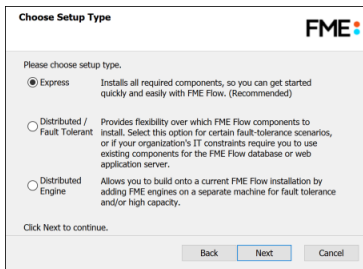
Choose Setup Type

FME

Please choose setup type.

Express Installs all required components, so you can get started quickly and easily with FME Flow. (Recommended)

Distributed / Fault Tolerant Provides flexibility over which FME Flow components to install. Select this option for certain fault-tolerance scenarios, or if your organization's IT constraints require you to use existing components for the FME Flow database or web application server.

Distributed Engine Allows you to build onto a current FME Flow installation by adding FME engines on a separate machine for fault tolerance and/or high capacity.

Click Next to continue.

Back Next Cancel